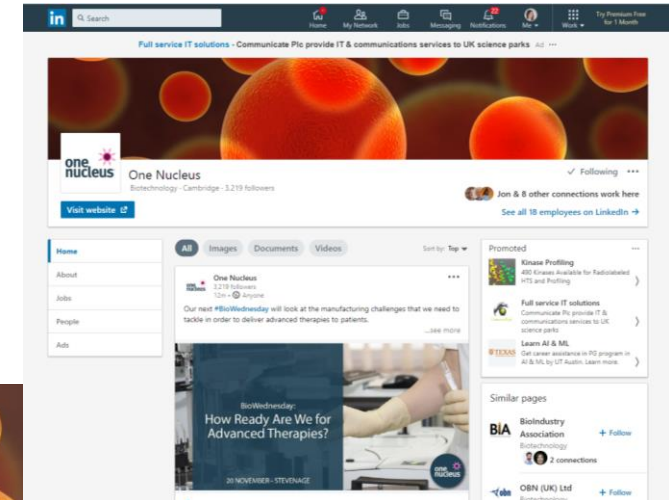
in Search

Home My Network Jobs Messaging Notifications 22 Me Work Try Premium Free for 1 Month

Full service IT solutions - Communicate Plc provide IT & communications services to UK science parks Ad ···

one nucleus

One Nucleus
Biotechnology · Cambridge · 3,219 followers

✓ Following ···

Jon & 8 other connections work here

See all 18 employees on LinkedIn →

Visit website

Home
About
Jobs
People
Ads

All Images Documents Videos Sort by: Top

One Nucleus
3,219 followers
12m · Anyone

Our next #BioWednesday will look at the manufacturing challenges that we need to tackle in order to deliver advanced therapies to patients.

...see more

BioWednesday:
How Ready Are We for Advanced Therapies?

20 NOVEMBER - STEVENAGE

one nucleus

Promoted ···

Kinase Profiling
490 Kinases Available for Radiolabeled HTS and Profiling

Full service IT solutions
Communicate Plc provide IT & communications services to UK science parks

Learn AI & ML
Get career assistance in PG program in AI & ML by UT Austin. Learn more.

Similar pages

BIA
BioIndustry Association
Biotechnology
2 connections
+ Follow

OBN (UK) Ltd
Biotechnology
+ Follow